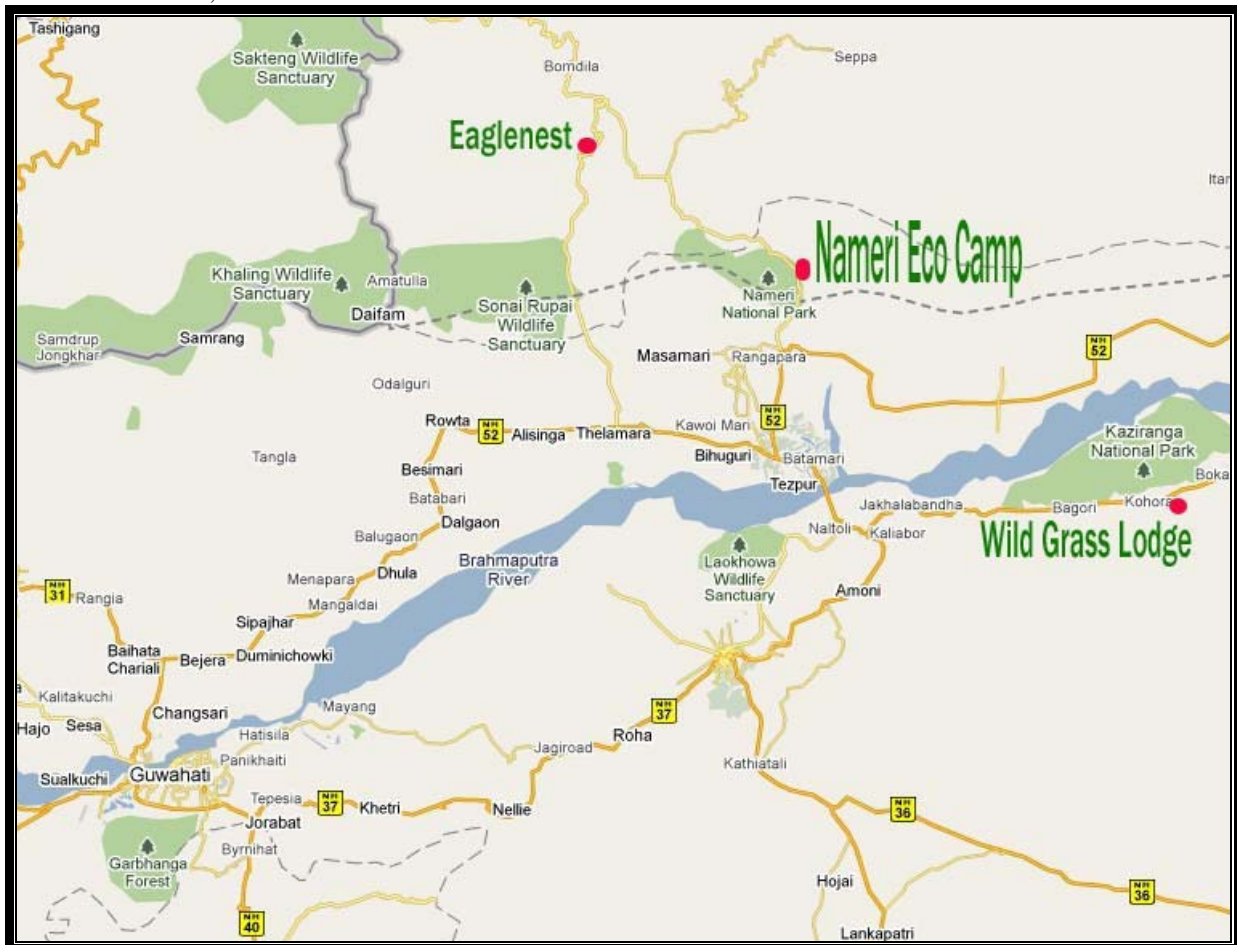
Tashigang
Sakteng Wildlife Sanctuary
Bomdila
Seppa
Eaglenest
Itan
Nameri Eco Camp
Khaling Wildlife Sanctuary
Amatulla
Sonai Rupai Wildlife Sanctuary
Nameri National Park
Daifam
Samdrup Jongkhar
Samrang
Masamari
Rangapara
NH 52
Odalguri
Rowta
NH 52
Alisinga
Thelamara
Kawoi Mari
NH 52
Kaziranga National Park
Tangla
Bihuguri
Batamari
Boka
Besimari
Tezpur
Jakhalabandha
Bagori
Kohora
Batabari
Dalgaon
Naltoli
Kaliabor
Wild Grass Lodge
Balugaon
Brahmaputra River
Laokhowa Wildlife Sanctuary
Menapara
Dhula
Amoni
NH 31
Rangia
Mangaldai
Sipajhar
Baihata Chariali
Bejera
Duminichowki
Kalitakuchi
Changsari
Mayang
NH 37
Hajo
Sesa
Hatisila
Roha
Panikhaiti
Jagiroad
Sualkuchi
Guwahati
Kathiatali
Tepesia
NH 37
Khetri
Nellie
NH 36
Jorabat
Byrnihat
Garbhanga Forest
Hojai
NH 36
NH 40
Lankapatri